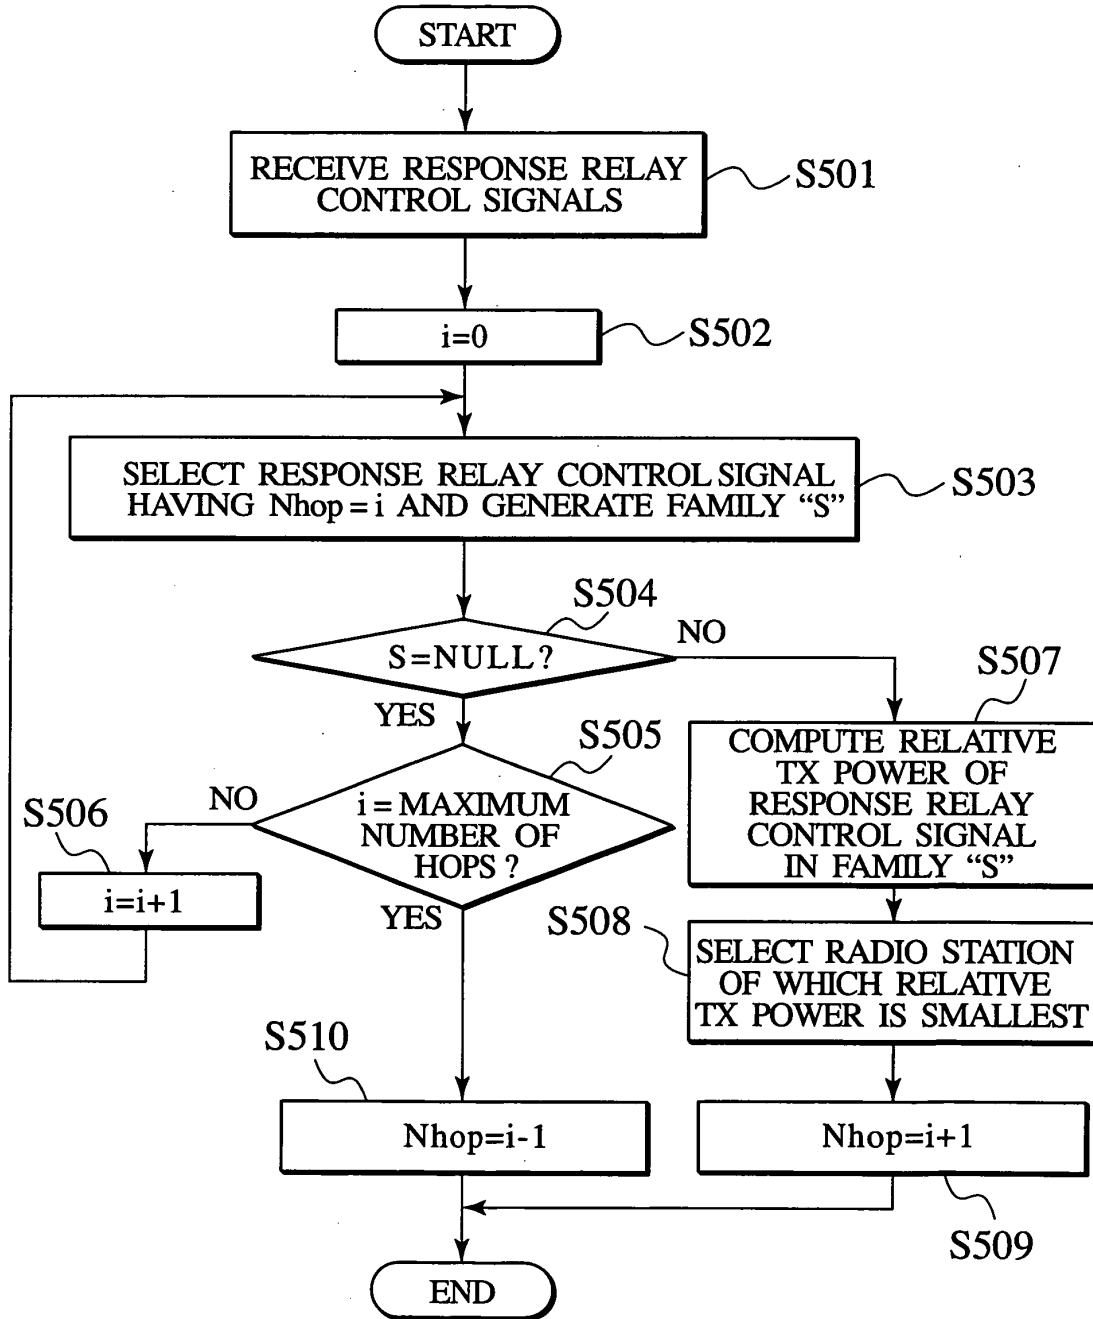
START

RECEIVE RESPONSE RELAY CONTROL SIGNALS

S501

i=0

S502

SELECT RESPONSE RELAY CONTROL SIGNAL HAVING Nhop = i AND GENERATE FAMILY "S"

S503

S504

S=NULL?

NO

YES

S507

COMPUTE RELATIVE TX POWER OF RESPONSE RELAY CONTROL SIGNAL IN FAMILY "S"

S505

i = MAXIMUM NUMBER OF HOPS?

NO

S506

i=i+1

YES

S508

SELECT RADIO STATION OF WHICH RELATIVE TX POWER IS SMALLEST

S510

Nhop=i-1

Nhop=i+1

S509

END